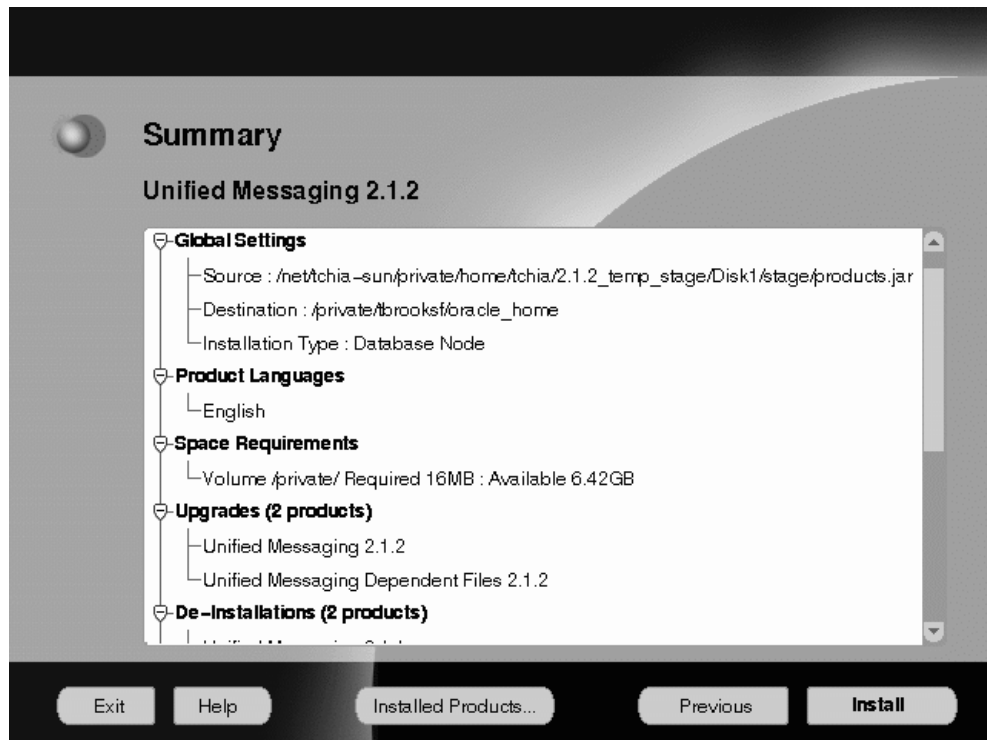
Summary

Unified Messaging 2.1.2

Global Settings
Source : /net/tchia-sun/private/home/tchia/2.1.2_temp_stage/Disk1/stage/products.jar
Destination : /private/tbrooksf/oracle_home
Installation Type : Database Node
Product Languages
English
Space Requirements
Volume /private/ Required 16MB : Available 6.42GB
Upgrades (2 products)
Unified Messaging 2.1.2
Unified Messaging Dependent Files 2.1.2
De-Installations (2 products)
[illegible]

Exit Help Installed Products... Previous Install